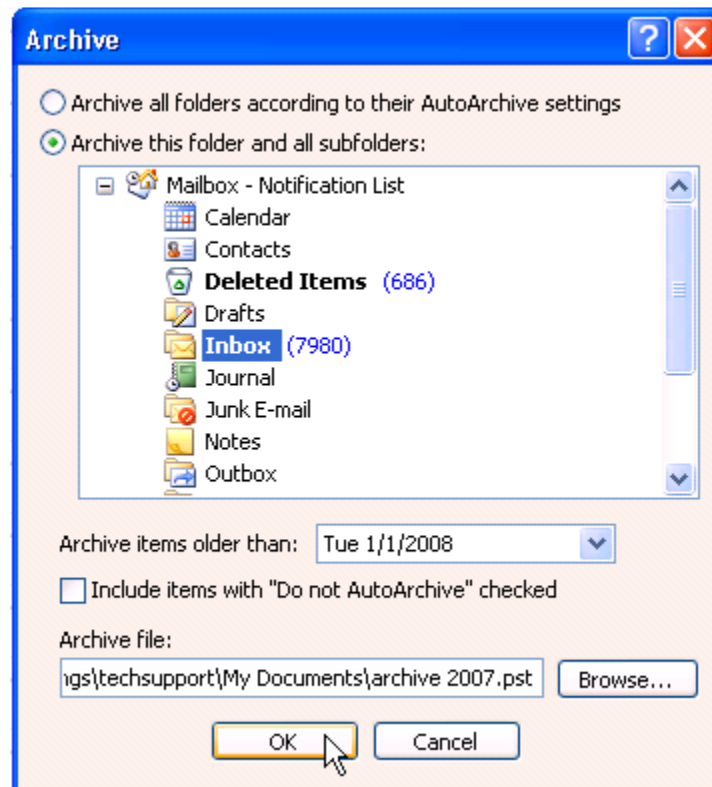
Archive

Archive all folders according to their AutoArchive settings

Archive this folder and all subfolders:

Mailbox - Notification List
Calendar
Contacts
Deleted Items (686)
Drafts
Inbox (7980)
Journal
Junk E-mail
Notes
Outbox

Archive items older than: Tue 1/1/2008

Include items with "Do not AutoArchive" checked

Archive file:

ngs\techsupport\My Documents\archive 2007.pst

Browse...

OK

Cancel